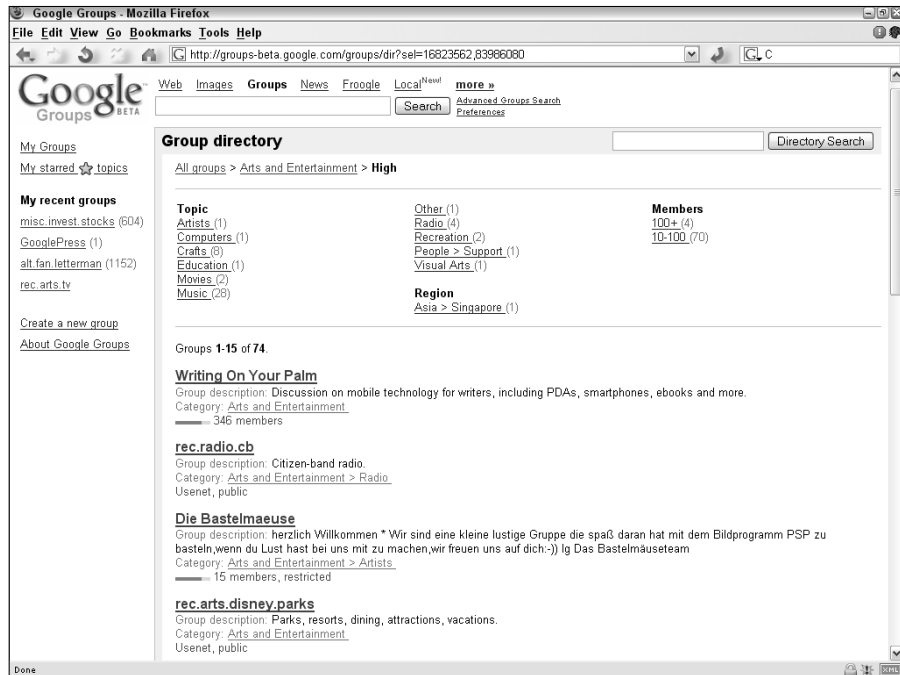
Google Groups - Mozilla Firefox

File Edit View Go Bookmarks Tools Help

http://groups-beta.google.com/groups/dir?sel=16823562,83986080

Google Groups BETA

Web Images Groups News Froogle Local New! more »

Search

Advanced Groups Search
Preferences

My Groups
My starred topics

My recent groups
misc.invest.stocks (604)
GooglePress (1)
alt.fan.letterman (1152)
rec.arts.tv

Create a new group
About Google Groups

Group directory

Directory Search

All groups > Arts and Entertainment > High

Topic
Artists (1)
Computers (1)
Crafts (8)
Education (1)
Movies (2)
Music (28)

Other (1)
Radio (4)
Recreation (2)
People > Support (1)
Visual Arts (1)

Region
Asia > Singapore (1)

Members
100+ (4)
10-100 (70)

Groups 1-15 of 74.

Writing On Your Palm
Group description: Discussion on mobile technology for writers, including PDAs, smartphones, ebooks and more.
Category: Arts and Entertainment
346 members

rec.radio.cb
Group description: Citizen-band radio.
Category: Arts and Entertainment > Radio
Usenet, public

Die Bastelmaeuse
Group description: herzlich Willkommen * Wir sind eine kleine lustige Gruppe die spaß daran hat mit dem Bildprogramm PSP zu basteln,wenn du Lust hast bei uns mit zu machen,wir freuen uns auf dich:-)) lg Das Bastelmäuseteam
Category: Arts and Entertainment > Artists
15 members, restricted

rec.arts.disney.parks
Group description: Parks, resorts, dining, attractions, vacations.
Category: Arts and Entertainment
Usenet, public

Done